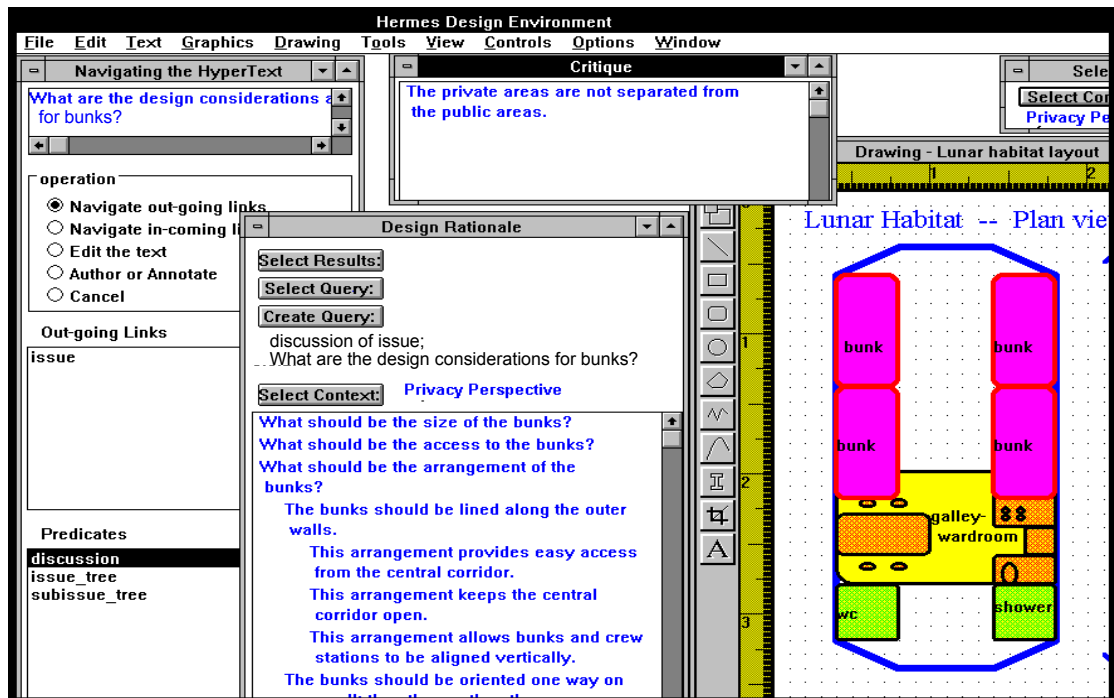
Hermes Design Environment

File Edit Text Graphics Drawing Tools View Controls Options Window

Navigating the HyperText

What are the design considerations a for bunks?

operation
Navigate out-going links
Navigate in-coming li
Edit the text
Author or Annotate
Cancel

Out-going Links
issue

Predicates
discussion
issue_tree
subissue_tree

Critique

The private areas are not separated from the public areas.

Sele
Select Co
Privacy Pe

Drawing - Lunar habitat layout

Design Rationale

Select Results:
Select Query:
Create Query:
discussion of issue;
What are the design considerations for bunks?

Select Context:
Privacy Perspective

What should be the size of the bunks?
What should be the access to the bunks?
What should be the arrangement of the bunks?
The bunks should be lined along the outer walls.
This arrangement provides easy access from the central corridor.
This arrangement keeps the central corridor open.
This arrangement allows bunks and crew stations to be aligned vertically.
The bunks should be oriented one way on

Lunar Habitat -- Plan vie

bunk
bunk
bunk
bunk
galley-wardroom
wc
shower

1
2
1
2
3
A